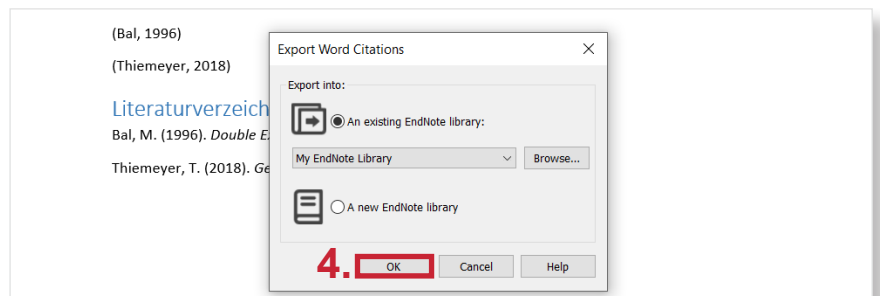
(Bal, 1996)

(Thiemeyer, 2018)

Literaturverzeich

Bal, M. (1996). *Double E*

Thiemeyer, T. (2018). *Ge*

Export Word Citations

Export into:

An existing EndNote library:

My EndNote Library

Browse...

A new EndNote library

4.

OK

Cancel

Help